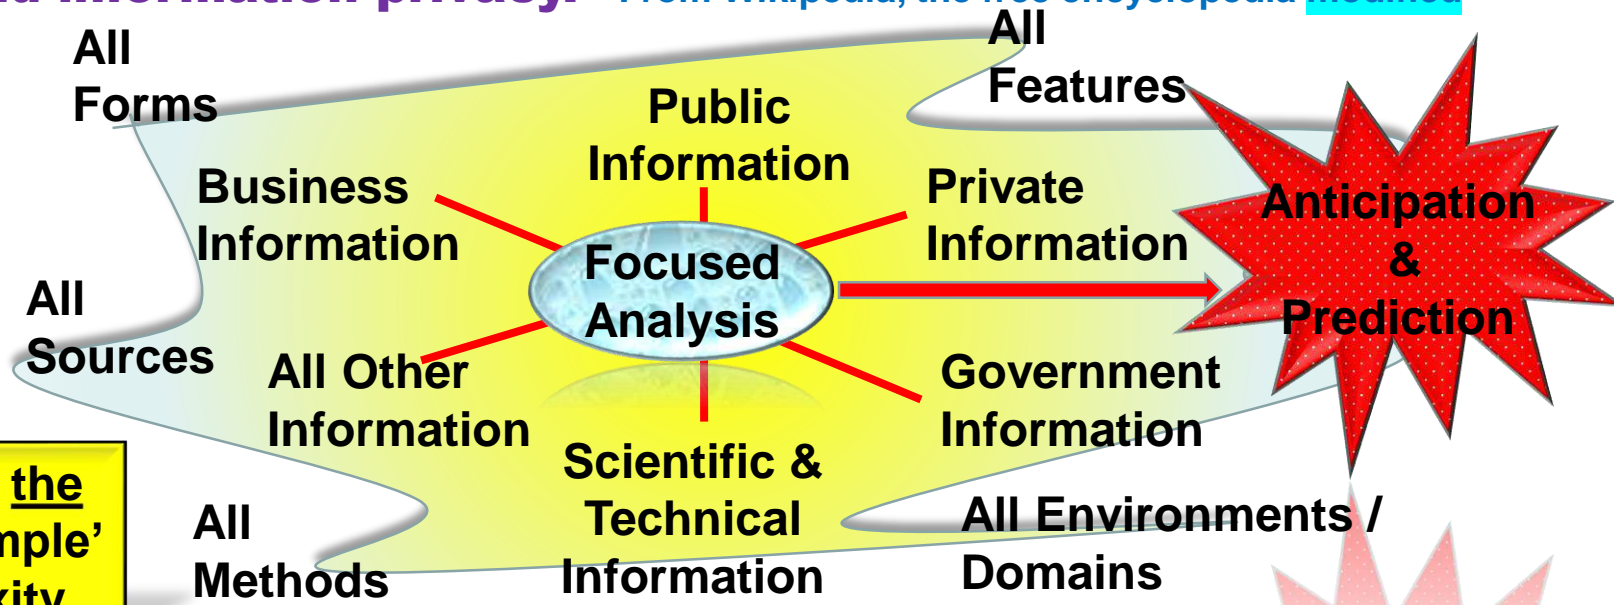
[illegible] information privacy. – From Wikipedia, the free encyclopedia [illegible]

All Forms

All Features

Public Information

Business Information

Private Information

Focused Analysis

Anticipation & Prediction

All Sources

All Other Information

Government Information

Scientific & Technical Information

the
mple'
xity

All Methods

All Environments / Domains